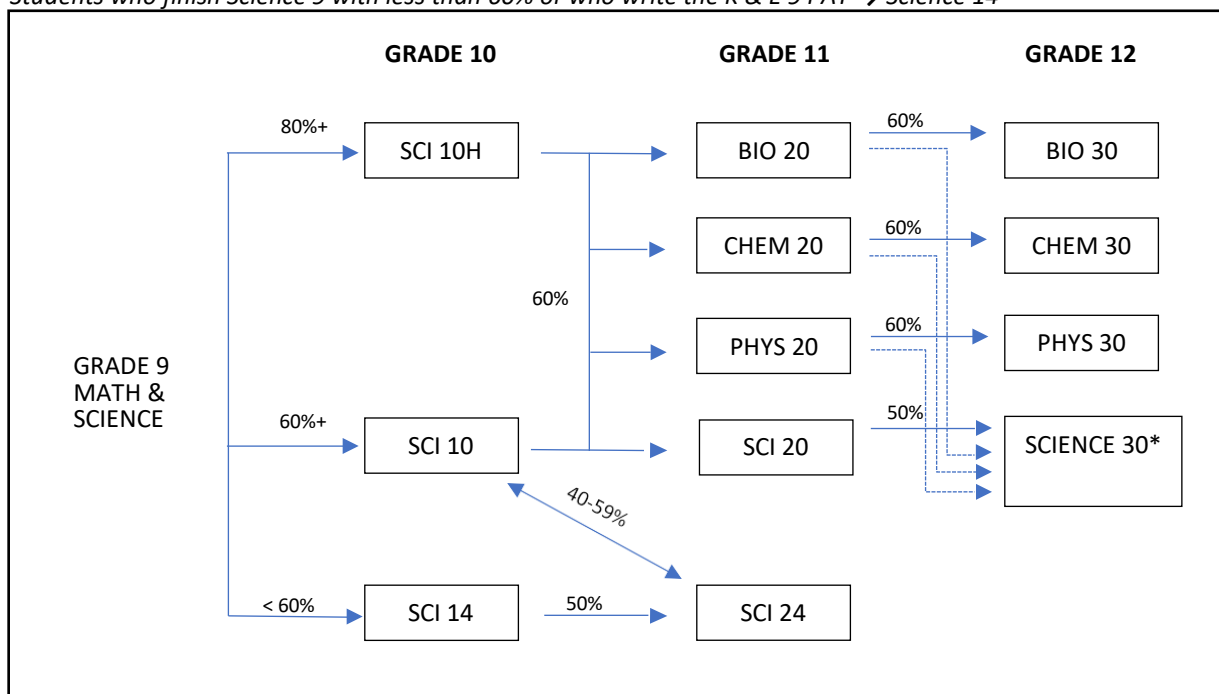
Students who finish Science 9 with less than 60% or who write the K & E 9 PAT → Science 14

GRADE 10

GRADE 11

GRADE 12

80%+

SCI 10H

BIO 20

60%

BIO 30

CHEM 20

60%

CHEM 30

60%

PHYS 20

60%

PHYS 30

GRADE 9 MATH & SCIENCE

60%+

SCI 10

SCI 20

50%

SCIENCE 30*

40-59%

< 60%

SCI 14

50%

SCI 24